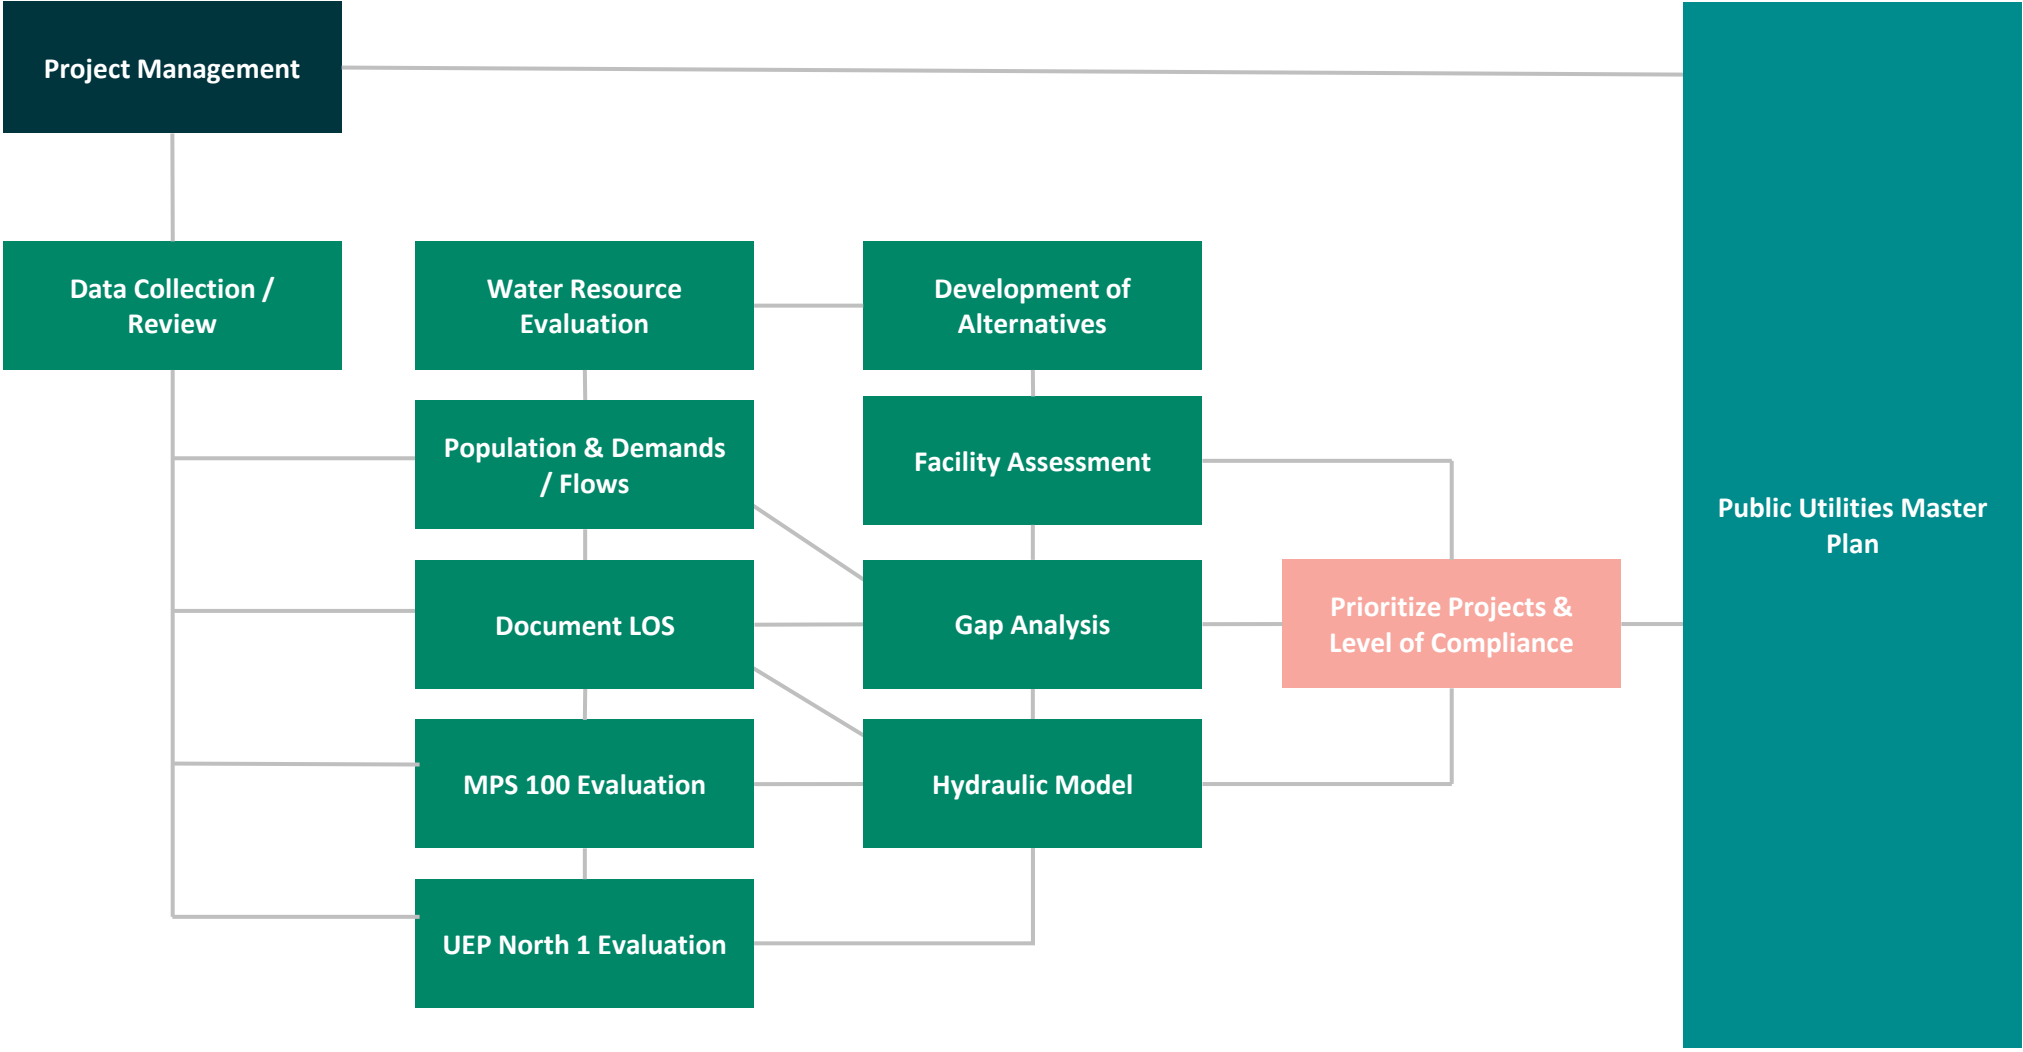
Project Management

Data Collection / Review

Water Resource Evaluation

Development of Alternatives

Population & Demands / Flows

Facility Assessment

Document LOS

Gap Analysis

Prioritize Projects & Level of Compliance

MPS 100 Evaluation

Hydraulic Model

UEP North 1 Evaluation

Public Utilities Master Plan